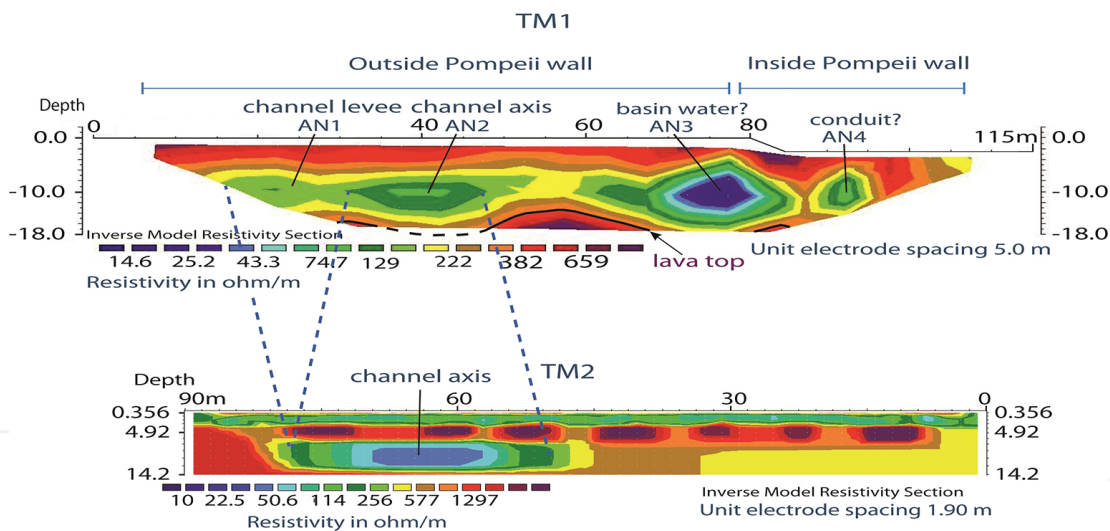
TM1

Outside Pompeii wall

Inside Pompeii wall

Depth

channel levee channel axis

basin water?

0 AN1 40 AN2 60 AN3 80

conduit?
AN4

115m

0.0

-10.0

-18.0

0.0

-10.0

-18.0

Inverse Model Resistivity Section

14.6 25.2 43.3 74.7 129 222 382 659

Resistivity in ohm/m

lava top

Unit electrode spacing 5.0 m

Depth

channel axis

TM2

90m 60 30 0

0.356

4.92

14.2

0.356

4.92

14.2

10 22.5 50.6 114 256 577 1297

Resistivity in ohm/m

Inverse Model Resistivity Section

Unit electrode spacing 1.90 m